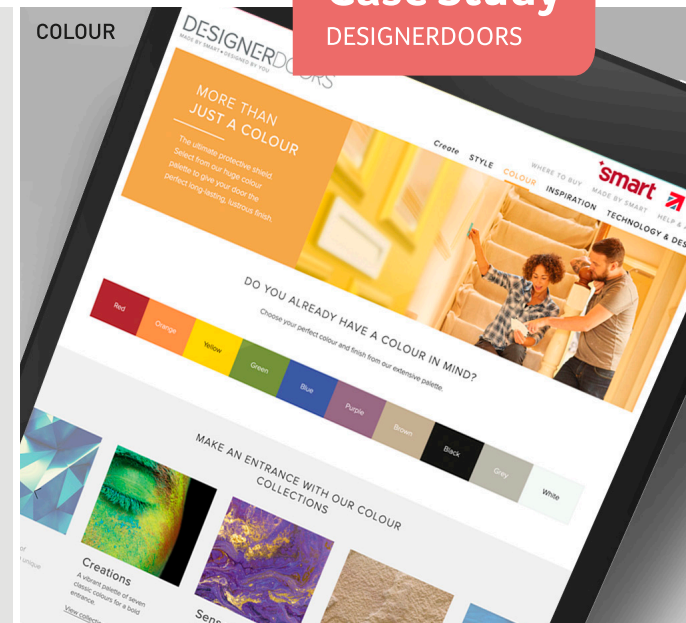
COLOUR

Case Study
DESIGNERDOORS

DESIGNERDOORS
MADE BY SMART • DESIGNED BY YOU

Create STYLE COLOUR INSPIRATION WHERE TO BUY TECHNOLOGY & DES

smart MADE BY SMART HELP &

MORE THAN JUST A COLOUR

The ultimate protective shield. Select from our huge colour palette to give your door the perfect long-lasting, lustrous finish.

DO YOU ALREADY HAVE A COLOUR IN MIND?

Choose your perfect colour and finish from our extensive palette.

Red
Orange
Yellow
Green
Blue
Purple
Brown
Black
Grey
White

MAKE AN ENTRANCE WITH OUR COLOUR COLLECTIONS

Creations
A vibrant palette of seven classic colours for a bold entrance.
View collection

Sen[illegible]

of
unique